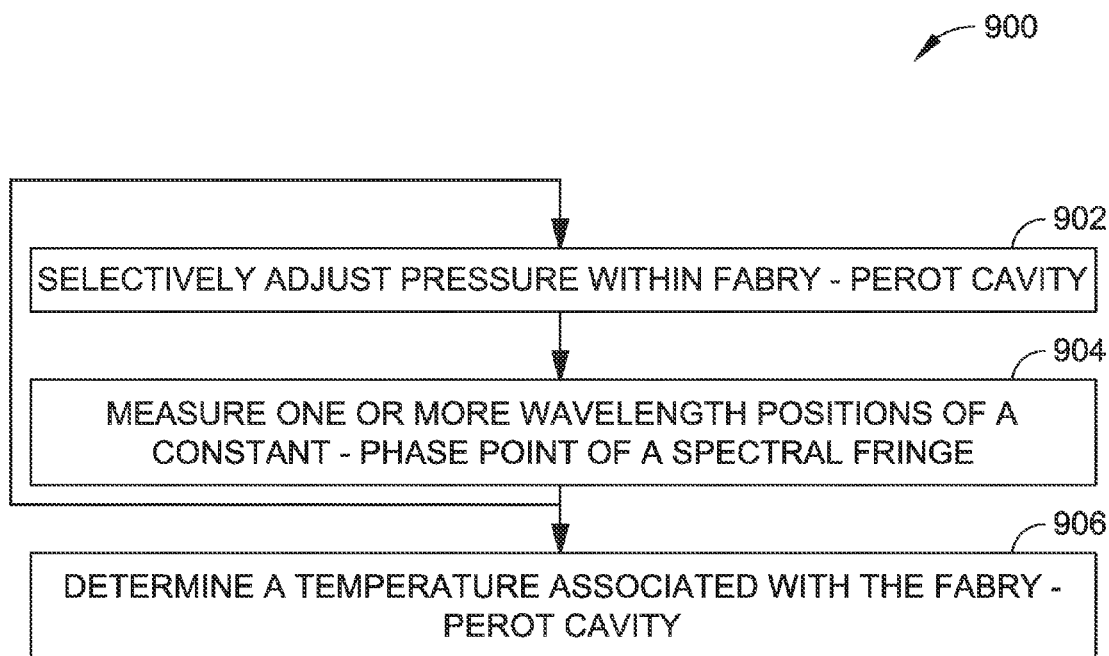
900

902

SELECTIVELY ADJUST PRESSURE WITHIN FABRY - PEROT CAVITY

904

MEASURE ONE OR MORE WAVELENGTH POSITIONS OF A CONSTANT - PHASE POINT OF A SPECTRAL FRINGE

906

DETERMINE A TEMPERATURE ASSOCIATED WITH THE FABRY - PEROT CAVITY